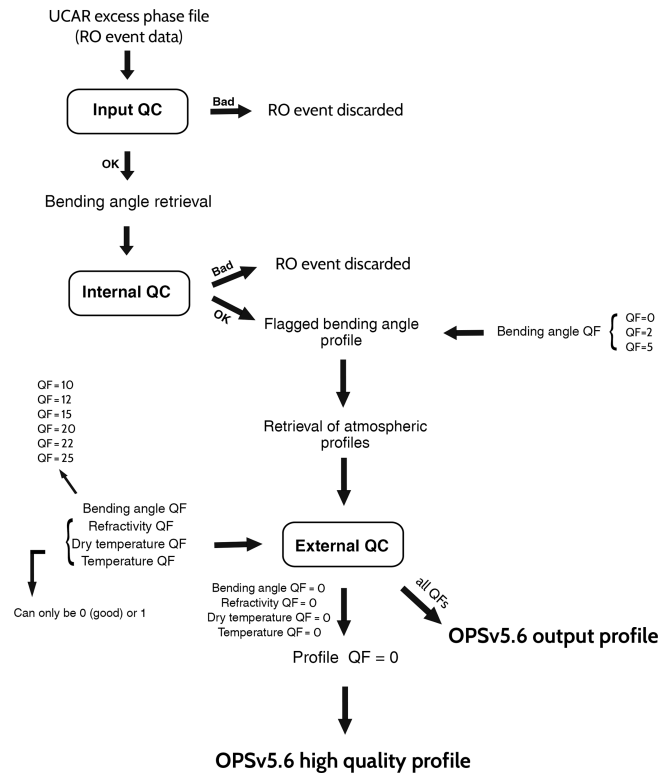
UCAR excess phase file
(RO event data)

Input QC

Bad

RO event discarded

OK

Bending angle retrieval

Internal QC

Bad

RO event discarded

OK

Flagged bending angle profile

Bending angle QF

QF=0
QF=2
QF=5

QF=10
QF=12
QF=15
QF=20
QF=22
QF=25

Retrieval of atmospheric profiles

Bending angle QF
Refractivity QF
Dry temperature QF
Temperature QF

External QC

Can only be 0 (good) or 1

Bending angle QF = 0
Refractivity QF = 0
Dry temperature QF = 0
Temperature QF = 0

all QFs

OPSv5.6 output profile

Profile QF = 0

OPSv5.6 high quality profile